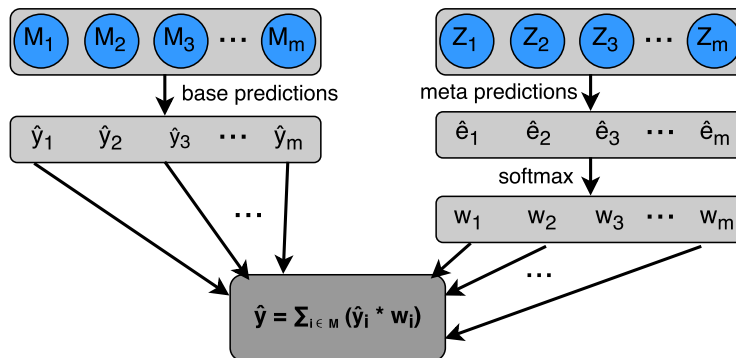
$M_1$ $M_2$ $M_3$ ··· $M_m$

base predictions

$\hat{y}_1$ $\hat{y}_2$ $\hat{y}_3$ ··· $\hat{y}_m$

···

$Z_1$ $Z_2$ $Z_3$ ··· $Z_m$

meta predictions

$\hat{e}_1$ $\hat{e}_2$ $\hat{e}_3$ ··· $\hat{e}_m$

softmax

$w_1$ $w_2$ $w_3$ ··· $w_m$

···

$\hat{y} = \Sigma_{i \in M} (\hat{y}_i * w_i)$